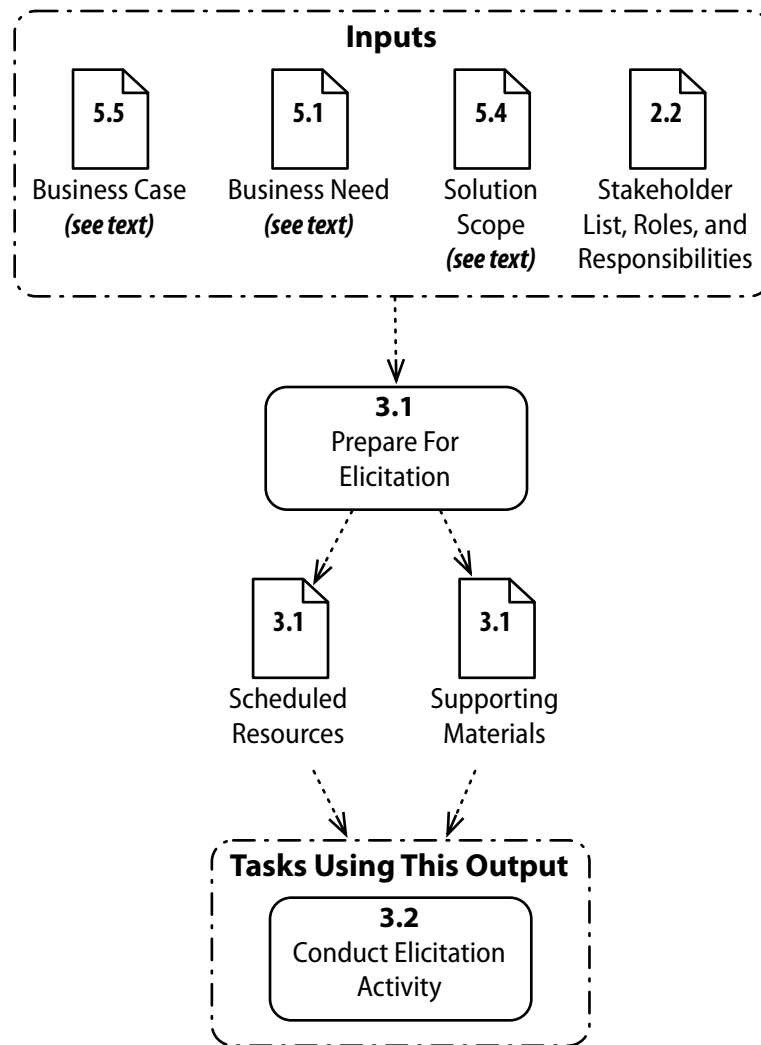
**Inputs**

5.5
Business Case
*(see text)*

5.1
Business Need
*(see text)*

5.4
Solution Scope
*(see text)*

2.2
Stakeholder List, Roles, and Responsibilities

3.1
Prepare For Elicitation

3.1
Scheduled Resources

3.1
Supporting Materials

**Tasks Using This Output**

3.2
Conduct Elicitation Activity